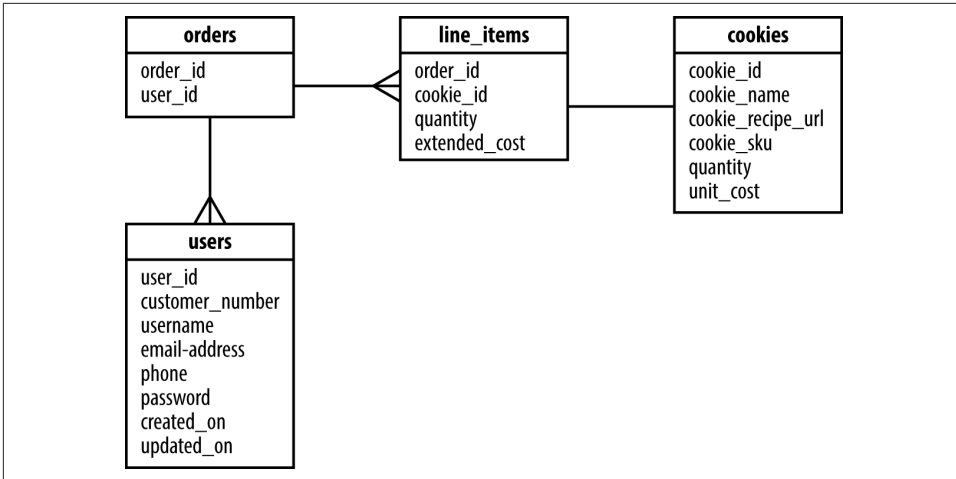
orders
order_id
user_id

line_items
order_id
cookie_id
quantity
extended_cost

cookies
cookie_id
cookie_name
cookie_recipe_url
cookie_sku
quantity
unit_cost

users
user_id
customer_number
username
email-address
phone
password
created_on
updated_on